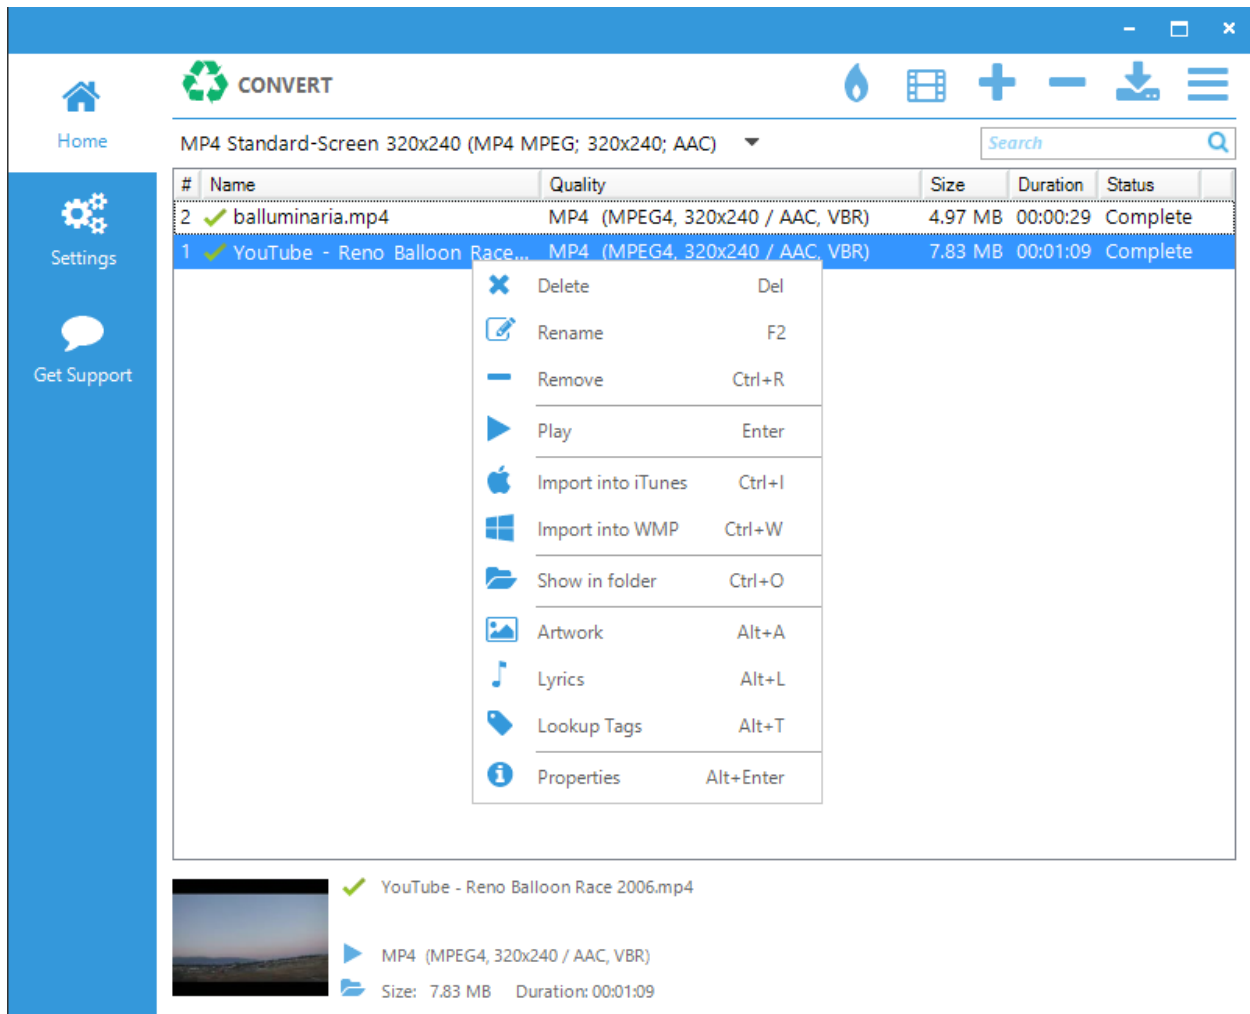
Home

Settings

Get Support

CONVERT

MP4 Standard-Screen 320x240 (MP4 MPEG; 320x240; AAC)

Search

| # | Name | Quality | Size | Duration | Status |
|---|---|---|---|---|---|
| 2 | balluminaria.mp4 | MP4 (MPEG4, 320x240 / AAC, VBR) | 4.97 MB | 00:00:29 | Complete |
| 1 | YouTube - Reno Balloon Race... | MP4 (MPEG4, 320x240 / AAC, VBR) | 7.83 MB | 00:01:09 | Complete |

Delete Del
Rename F2
Remove Ctrl+R
Play Enter
Import into iTunes Ctrl+I
Import into WMP Ctrl+W
Show in folder Ctrl+O
Artwork Alt+A
Lyrics Alt+L
Lookup Tags Alt+T
Properties Alt+Enter

YouTube - Reno Balloon Race 2006.mp4

MP4 (MPEG4, 320x240 / AAC, VBR)

Size: 7.83 MB Duration: 00:01:09